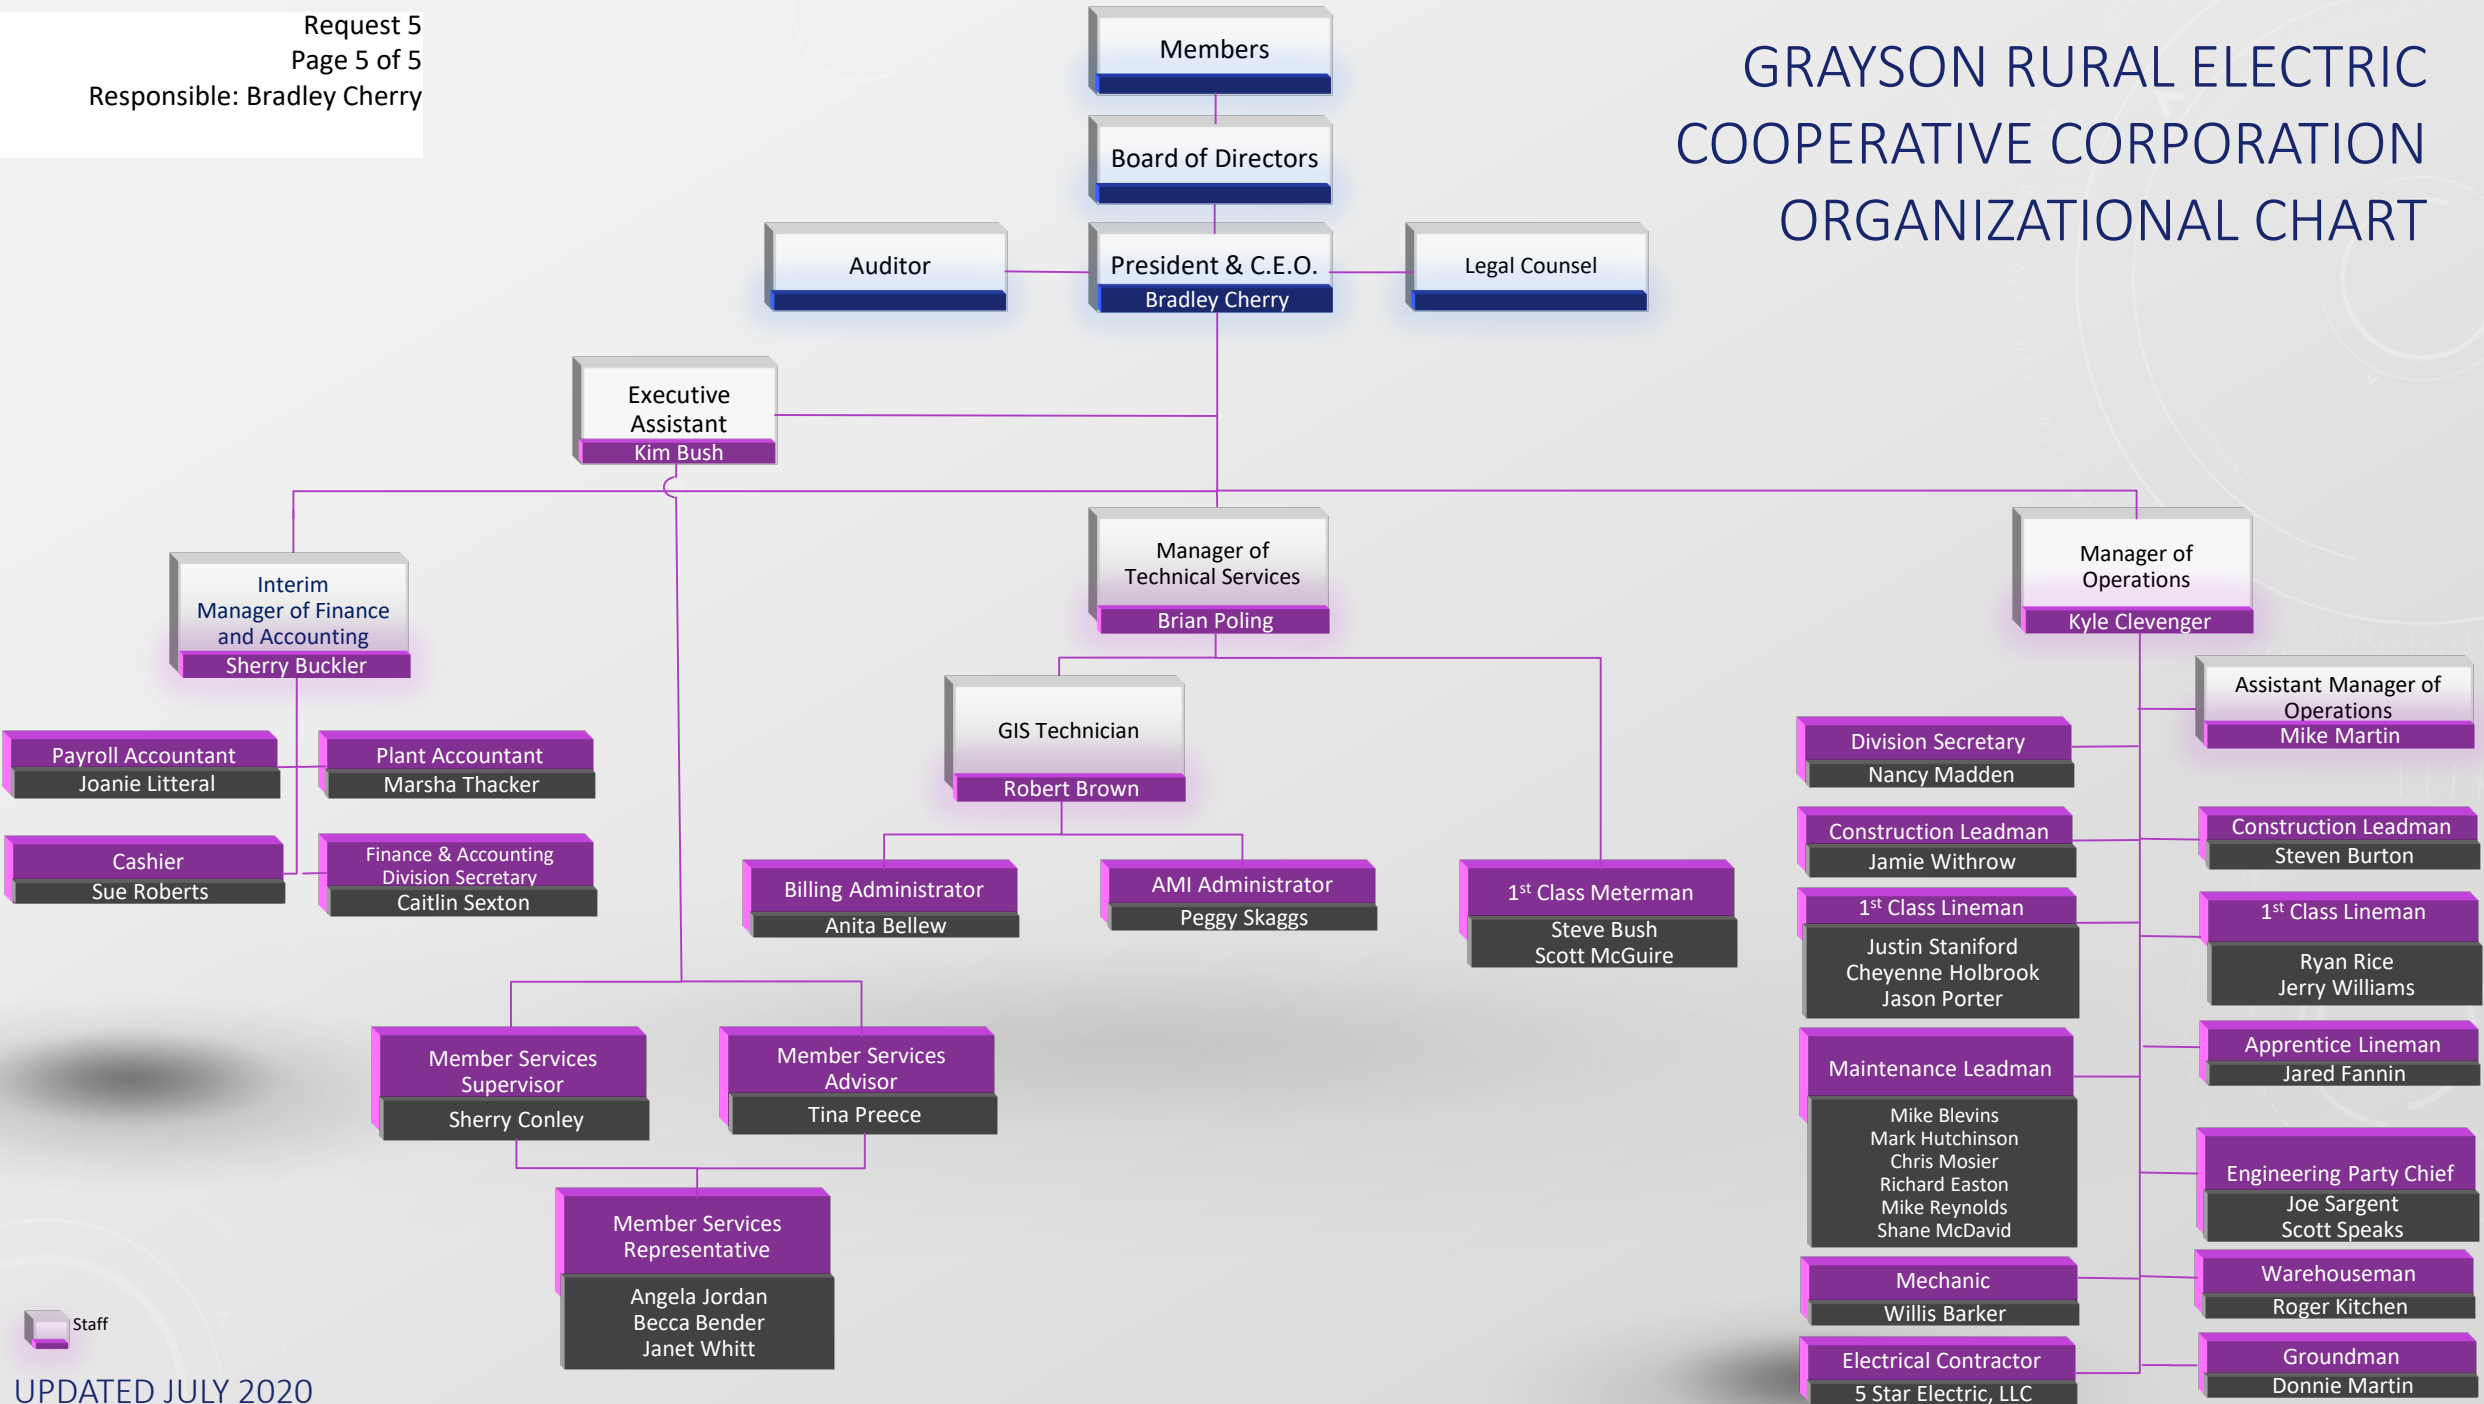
Request 5
Page 5 of 5
Responsible: Bradley Cherry

GRAYSON RURAL ELECTRIC COOPERATIVE CORPORATION ORGANIZATIONAL CHART

Members

Board of Directors

Auditor

President & C.E.O.
Bradley Cherry

Legal Counsel

Executive Assistant
Kim Bush

Interim Manager of Finance and Accounting
Sherry Buckler

Manager of Technical Services
Brian Poling

Manager of Operations
Kyle Clevenger

Payroll Accountant
Joanie Litteral

Plant Accountant
Marsha Thacker

Cashier
Sue Roberts

Finance & Accounting Division Secretary
Caitlin Sexton

GIS Technician
Robert Brown

Billing Administrator
Anita Bellew

AMI Administrator
Peggy Skaggs

1$^{st}$ Class Meterman
Steve Bush
Scott McGuire

Assistant Manager of Operations
Mike Martin

Division Secretary
Nancy Madden

Construction Leadman
Jamie Withrow

Construction Leadman
Steven Burton

1$^{st}$ Class Lineman
Justin Staniford
Cheyenne Holbrook
Jason Porter

1$^{st}$ Class Lineman
Ryan Rice
Jerry Williams

Apprentice Lineman
Jared Fannin

Maintenance Leadman
Mike Blevins
Mark Hutchinson
Chris Mosier
Richard Easton
Mike Reynolds
Shane McDavid

Engineering Party Chief
Joe Sargent
Scott Speaks

Mechanic
Willis Barker

Warehouseman
Roger Kitchen

Electrical Contractor
5 Star Electric, LLC

Groundman
Donnie Martin

Member Services Supervisor
Sherry Conley

Member Services Advisor
Tina Preece

Member Services Representative
Angela Jordan
Becca Bender
Janet Whitt

Staff

UPDATED JULY 2020